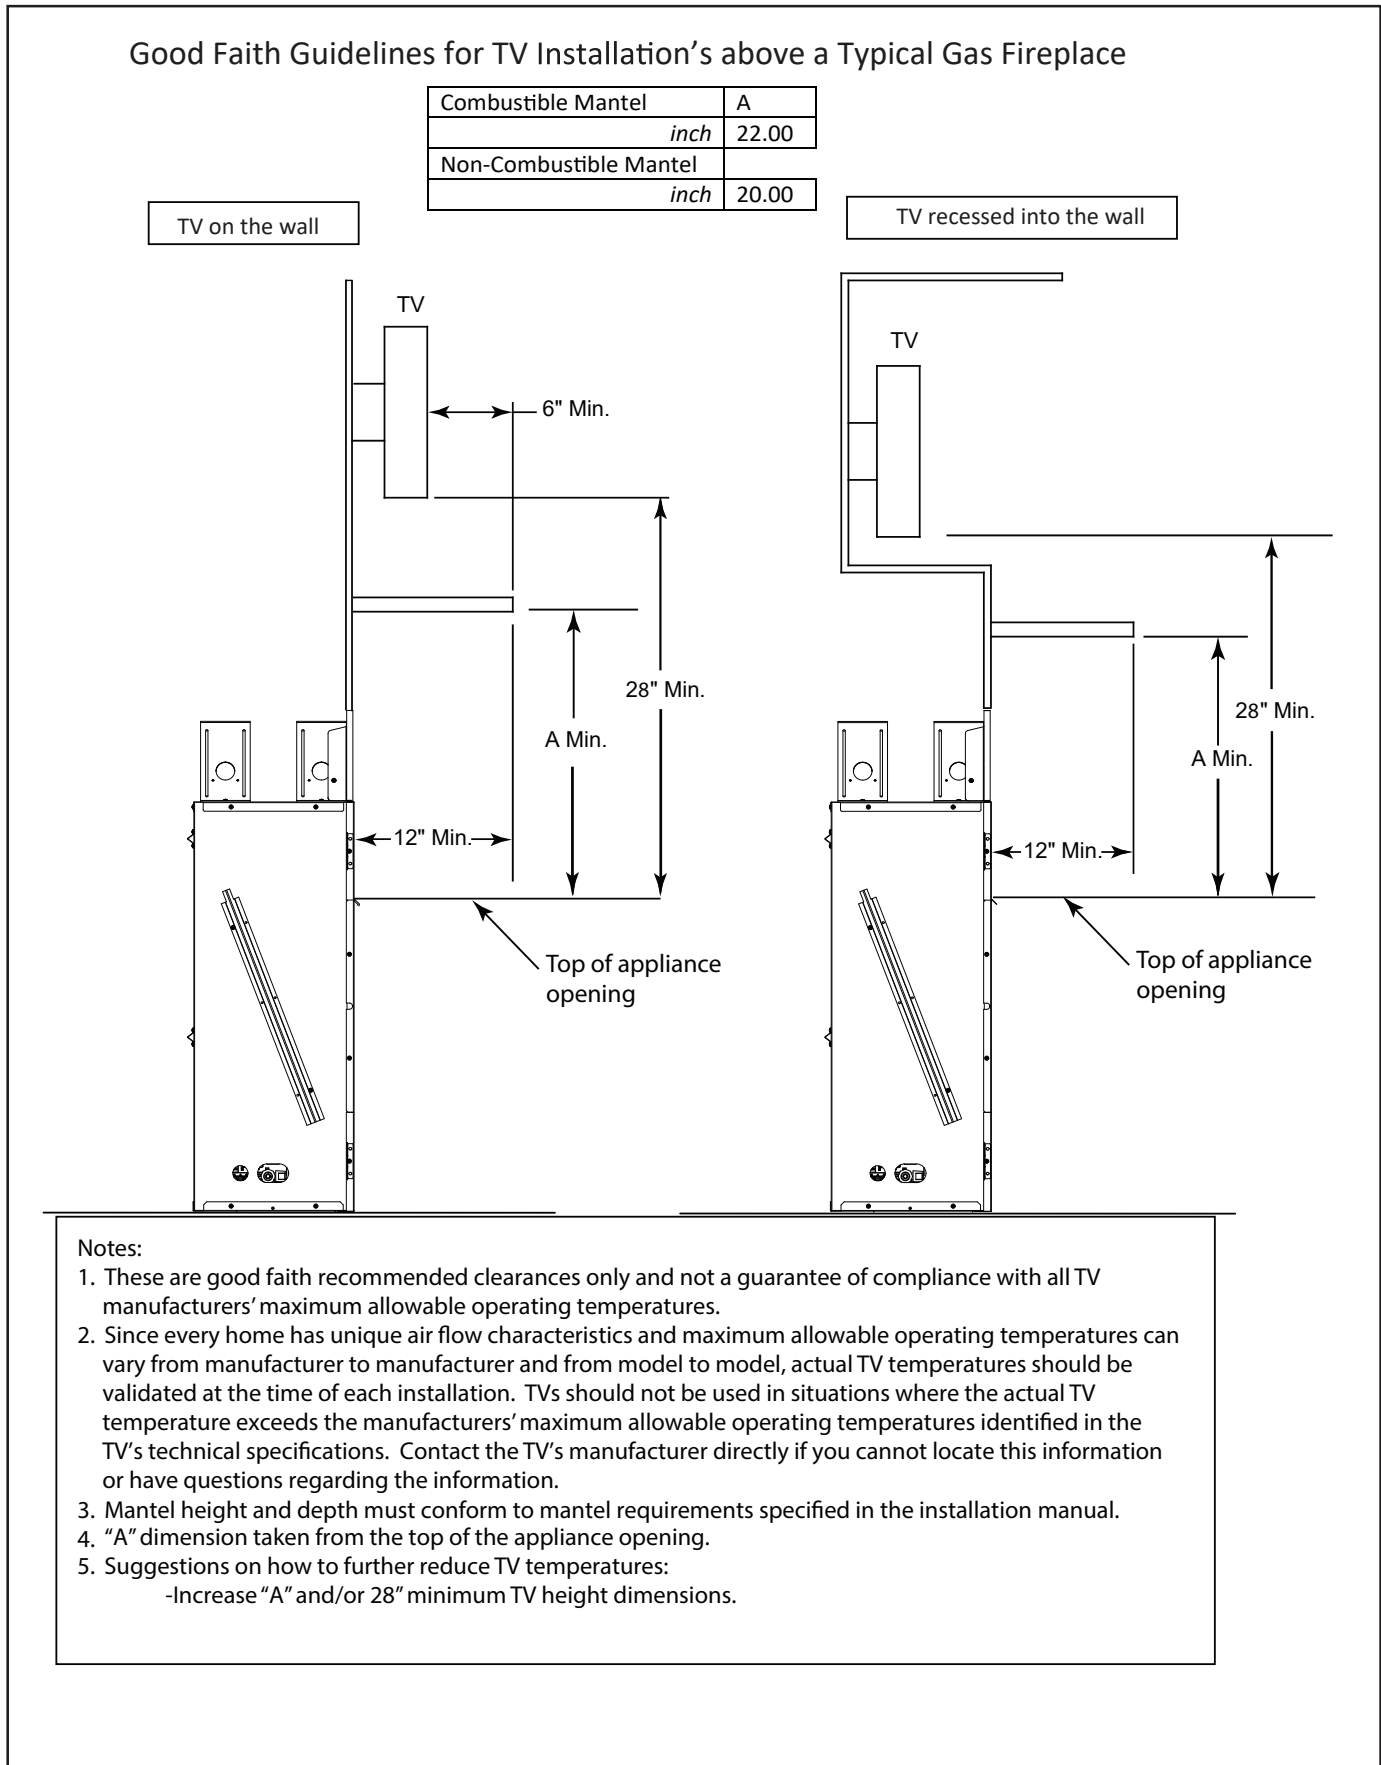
Good Faith Guidelines for TV Installation's above a Typical Gas Fireplace

| Combustible Mantel | A |
|---|---|
| *inch* | 22.00 |
| Non-Combustible Mantel | |
| *inch* | 20.00 |

TV on the wall

TV

6" Min.

28" Min.

A Min.

12" Min.

Top of appliance opening

TV recessed into the wall

TV

28" Min.

A Min.

12" Min.

Top of appliance opening

Notes:
1. These are good faith recommended clearances only and not a guarantee of compliance with all TV manufacturers' maximum allowable operating temperatures.
2. Since every home has unique air flow characteristics and maximum allowable operating temperatures can vary from manufacturer to manufacturer and from model to model, actual TV temperatures should be validated at the time of each installation. TVs should not be used in situations where the actual TV temperature exceeds the manufacturers' maximum allowable operating temperatures identified in the TV's technical specifications. Contact the TV's manufacturer directly if you cannot locate this information or have questions regarding the information.
3. Mantel height and depth must conform to mantel requirements specified in the installation manual.
4. "A" dimension taken from the top of the appliance opening.
5. Suggestions on how to further reduce TV temperatures:
-Increase "A" and/or 28" minimum TV height dimensions.